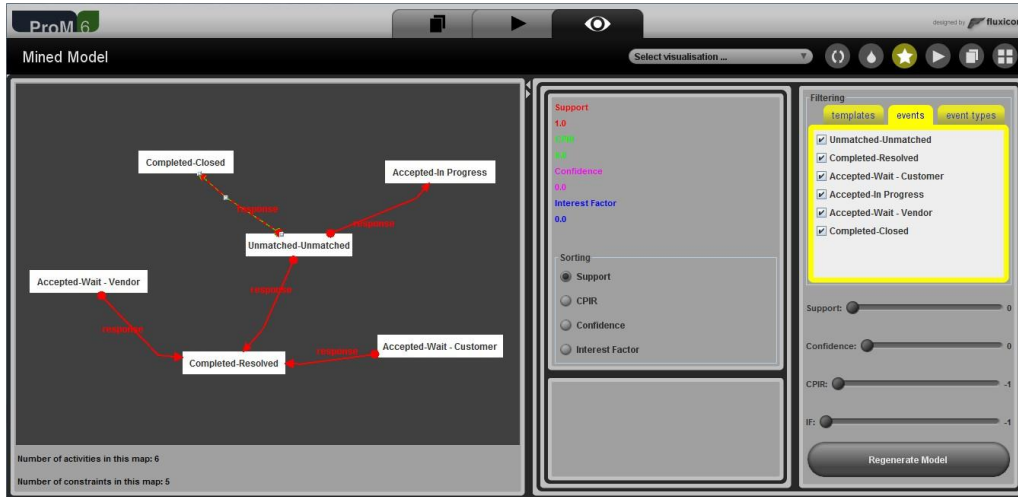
ProM 6

designed by fluxicon

Mined Model

Select visualisation ...

Completed-Closed

response

Accepted-In Progress

response

Unmatched-Unmatched

Accepted-Wait - Vendor

response

response

Completed-Resolved

response

Accepted-Wait - Customer

Number of activities in this map: 6

Number of constraints in this map: 5

Support
1.0
CPIR
0.0
Confidence
0.0
Interest Factor
0.0

Sorting
Support
CPIR
Confidence
Interest Factor

Filtering
templates
events
event types

Unmatched-Unmatched
Completed-Resolved
Accepted-Wait - Customer
Accepted-In Progress
Accepted-Wait - Vendor
Completed-Closed

Support: 0

Confidence: 0

CPIR: -1

IF: -1

Regenerate Model